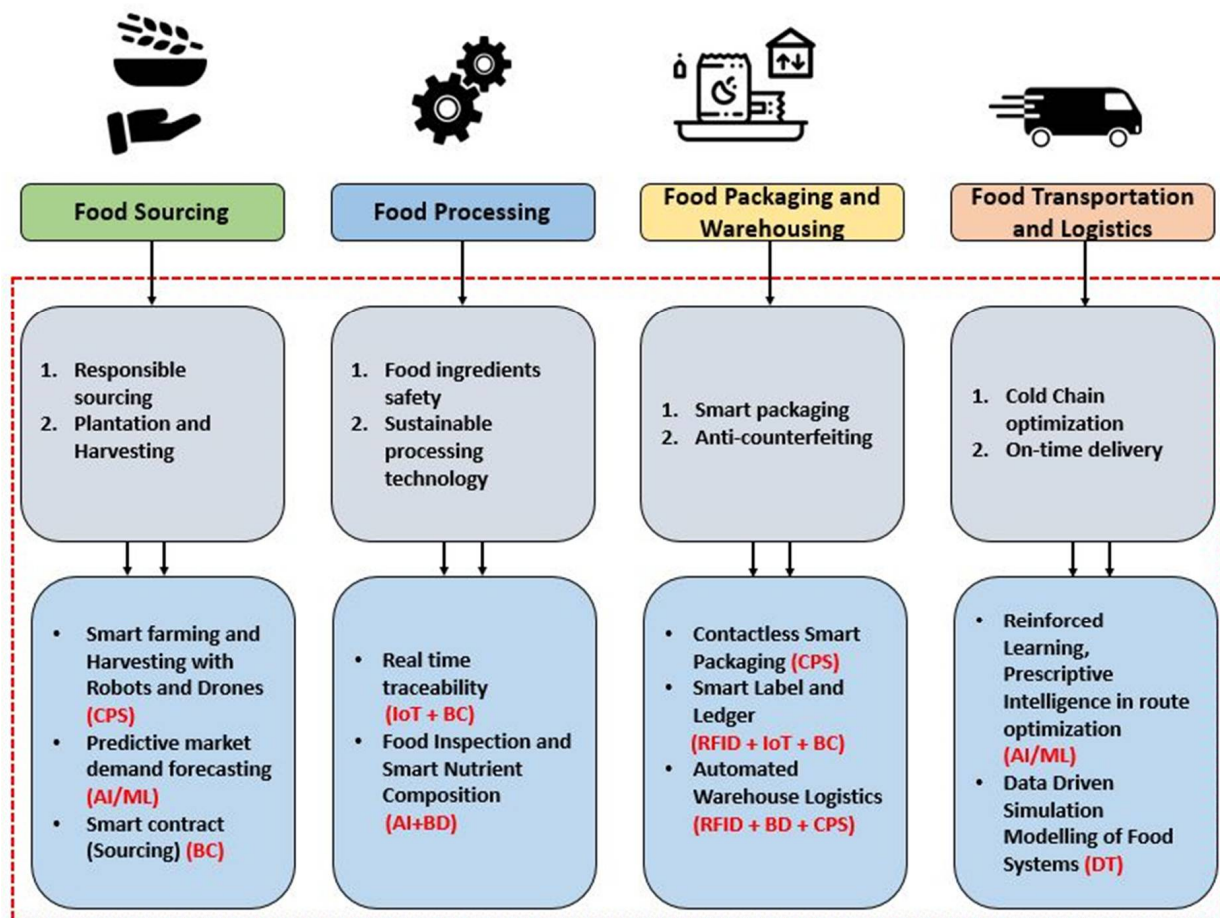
Food Sourcing

Food Processing

Food Packaging and Warehousing

Food Transportation and Logistics

1. Responsible sourcing
2. Plantation and Harvesting

1. Food ingredients safety
2. Sustainable processing technology

1. Smart packaging
2. Anti-counterfeiting

1. Cold Chain optimization
2. On-time delivery

• Smart farming and Harvesting with Robots and Drones (CPS)
• Predictive market demand forecasting (AI/ML)
• Smart contract (Sourcing) (BC)

• Real time traceability (IoT + BC)
• Food Inspection and Smart Nutrient Composition (AI+BD)

• Contactless Smart Packaging (CPS)
• Smart Label and Ledger (RFID + IoT + BC)
• Automated Warehouse Logistics (RFID + BD + CPS)

• Reinforced Learning, Prescriptive Intelligence in route optimization (AI/ML)
• Data Driven Simulation Modelling of Food Systems (DT)